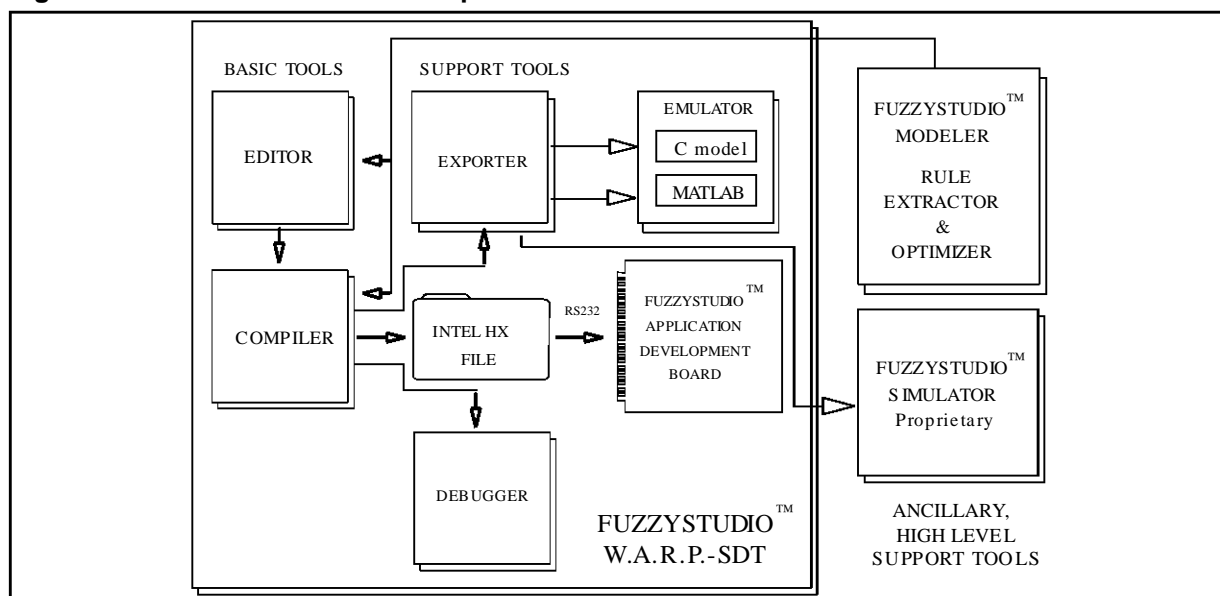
BASIC TOOLS

SUPPORT TOOLS

EDITOR

EXPORTER

EMULATOR

C model

MATLAB

FUZZYSTUDIO™ MODELER

RULE EXTRACTOR & OPTIMIZER

COMPILER

INTEL HX FILE

RS232

FUZZYSTUDIO™ APPLICATION DEVELOPMENT BOARD

FUZZYSTUDIO™ SIMULATOR Proprietary

DEBUGGER

FUZZYSTUDIO™ W.A.R.P.-SDT

ANCILLARY, HIGH LEVEL SUPPORT TOOLS